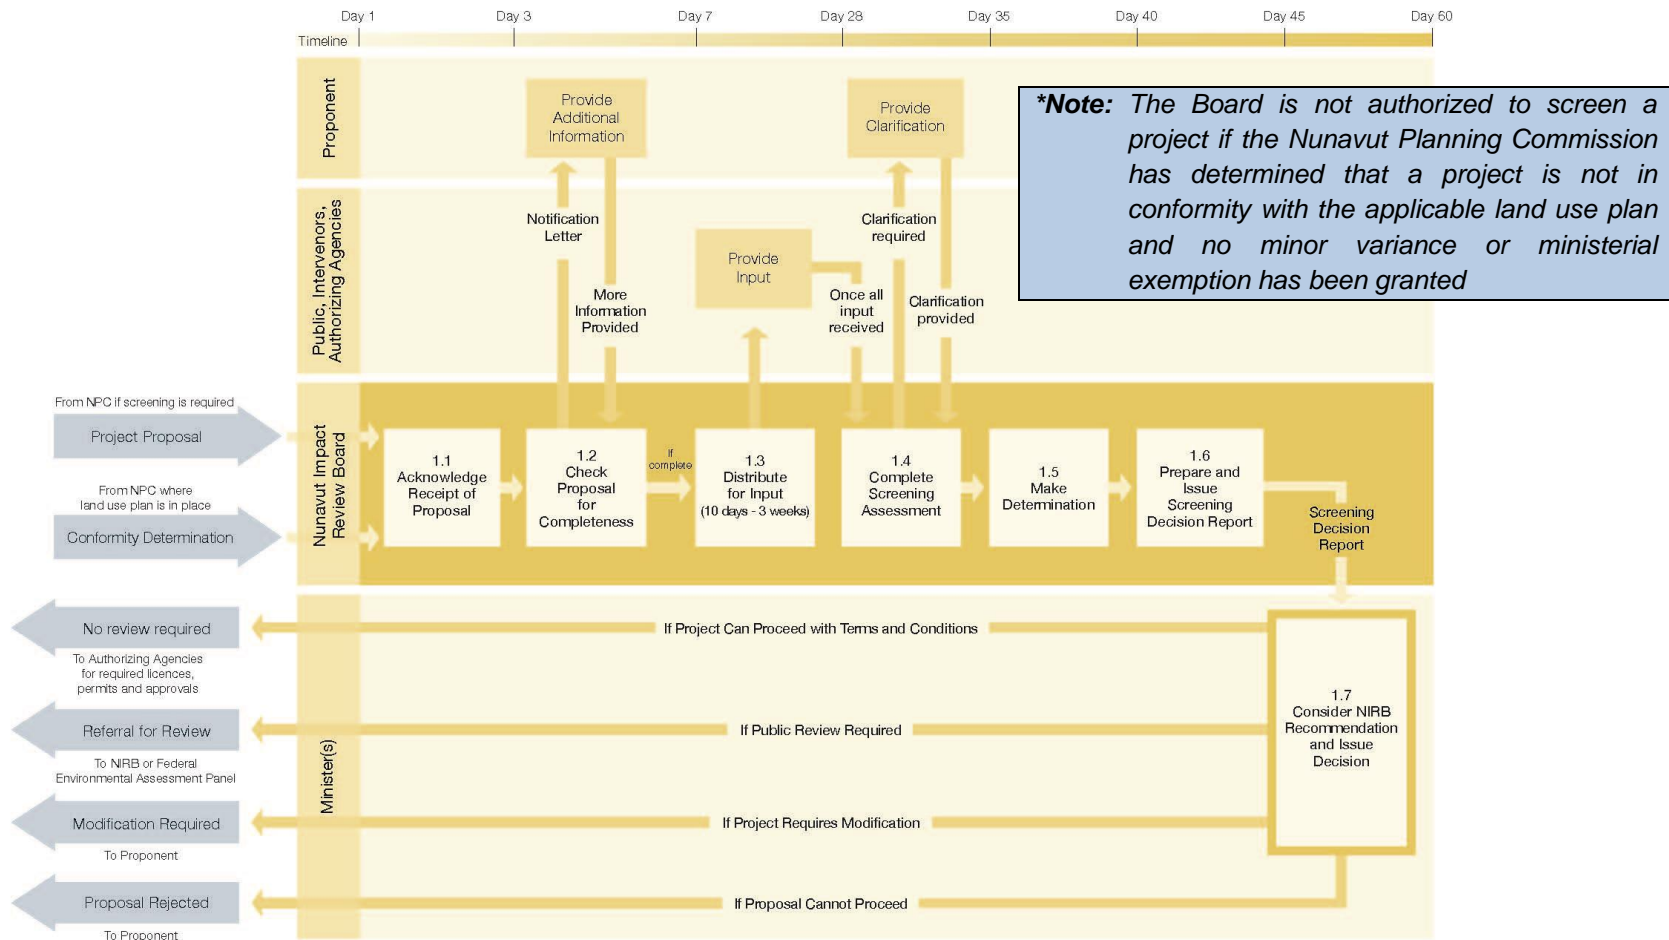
Day 1 Day 3 Day 7 Day 28 Day 35 Day 40 Day 45 Day 60

Timeline

Proponent

Public, Intervenors, Authorizing Agencies

Nunavut Impact Review Board

Minister(s)

Provide Additional Information

Provide Clarification

*Note: The Board is not authorized to screen a project if the Nunavut Planning Commission has determined that a project is not in conformity with the applicable land use plan and no minor variance or ministerial exemption has been granted

Notification Letter

More Information Provided

Provide Input

Clarification required

Once all input received

Clarification provided

From NPC if screening is required

Project Proposal

From NPC where land use plan is in place

Conformity Determination

1.1 Acknowledge Receipt of Proposal

1.2 Check Proposal for Completeness

If complete

1.3 Distribute for Input (10 days - 3 weeks)

1.4 Complete Screening Assessment

1.5 Make Determination

1.6 Prepare and Issue Screening Decision Report

Screening Decision Report

No review required

To Authorizing Agencies for required licences, permits and approvals

If Project Can Proceed with Terms and Conditions

Referral for Review

To NIRB or Federal Environmental Assessment Panel

If Public Review Required

1.7 Consider NIRB Recommendation and Issue Decision

Modification Required

To Proponent

If Project Requires Modification

Proposal Rejected

To Proponent

If Proposal Cannot Proceed